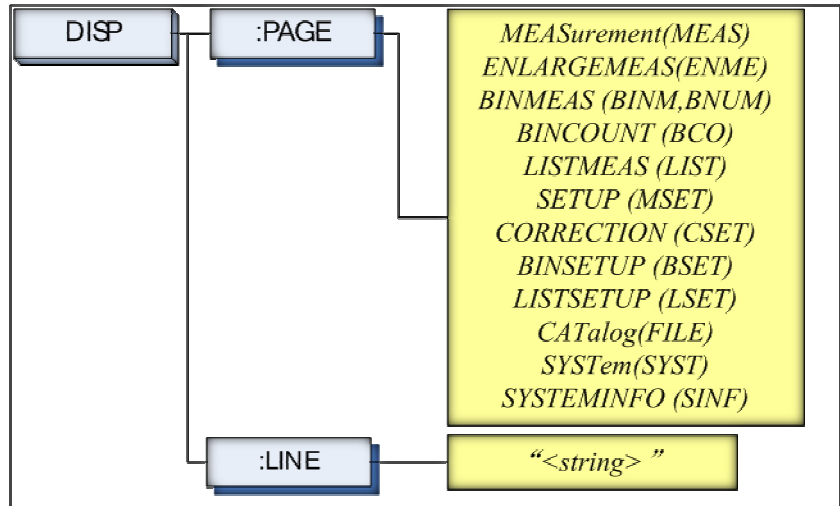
DISP

:PAGE

MEASurement(MEAS)
ENLARGEMEAS(ENME)
BINMEAS (BINM,BNUM)
BINCOUNT (BCO)
LISTMEAS (LIST)
SETUP (MSET)
CORRECTION (CSET)
BINSETUP (BSET)
LISTSETUP (LSET)
CATalog(FILE)
SYSTem(SYST)
SYSTEMINFO (SINF)

:LINE

"<string> "